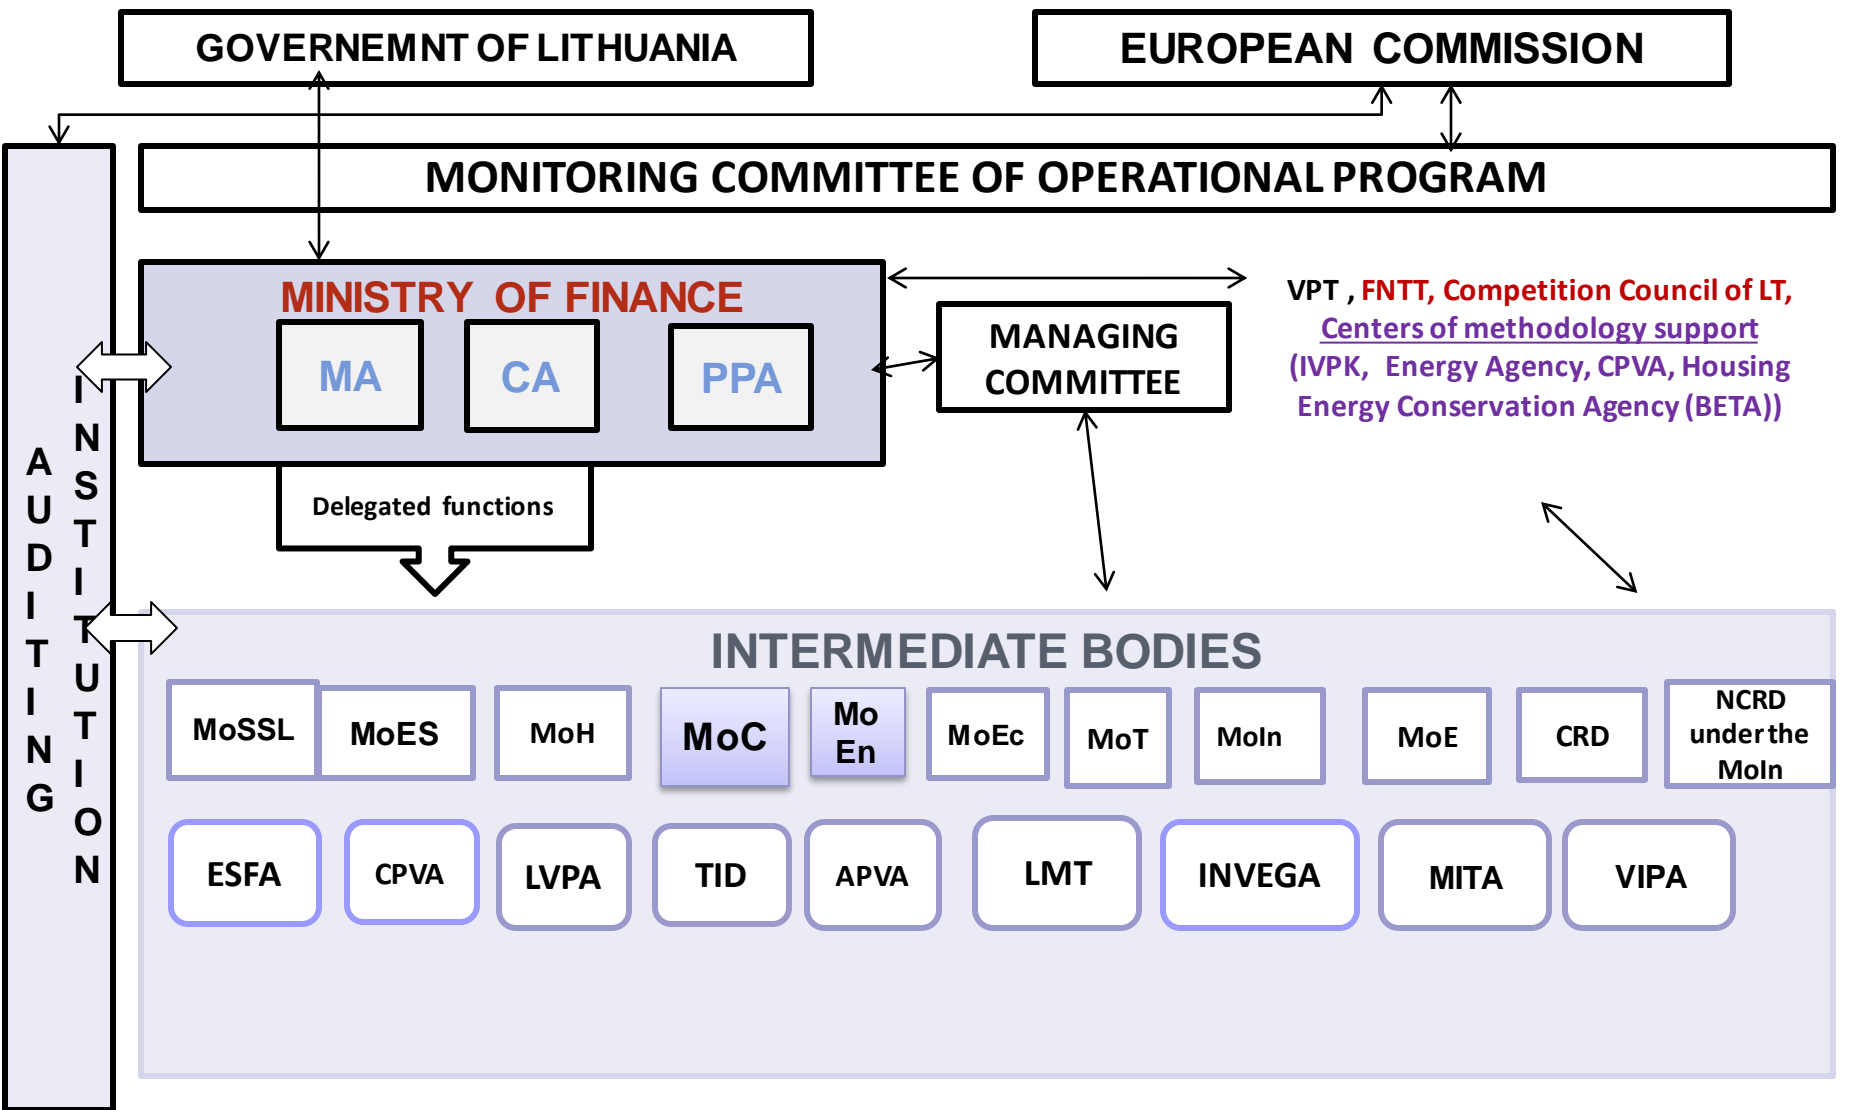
GOVERNEMNT OF LITHUANIA

EUROPEAN COMMISSION

MONITORING COMMITTEE OF OPERATIONAL PROGRAM

AUDITING INSTITUTION

MINISTRY OF FINANCE

MA

CA

PPA

MANAGING COMMITTEE

VPT , FNTT, Competition Council of LT, Centers of methodology support (IVPK, Energy Agency, CPVA, Housing Energy Conservation Agency (BETA))

Delegated functions

INTERMEDIATE BODIES

| MoSSL | MoES | MoH | MoC | Mo En | MoEc | MoT | MoIn | MoE | CRD | NCRD under the MoIn |
|---|---|---|---|---|---|---|---|---|---|---|

| ESFA | CPVA | LVPA | TID | APVA | LMT | INVEGA | MITA | VIPA |
|---|---|---|---|---|---|---|---|---|